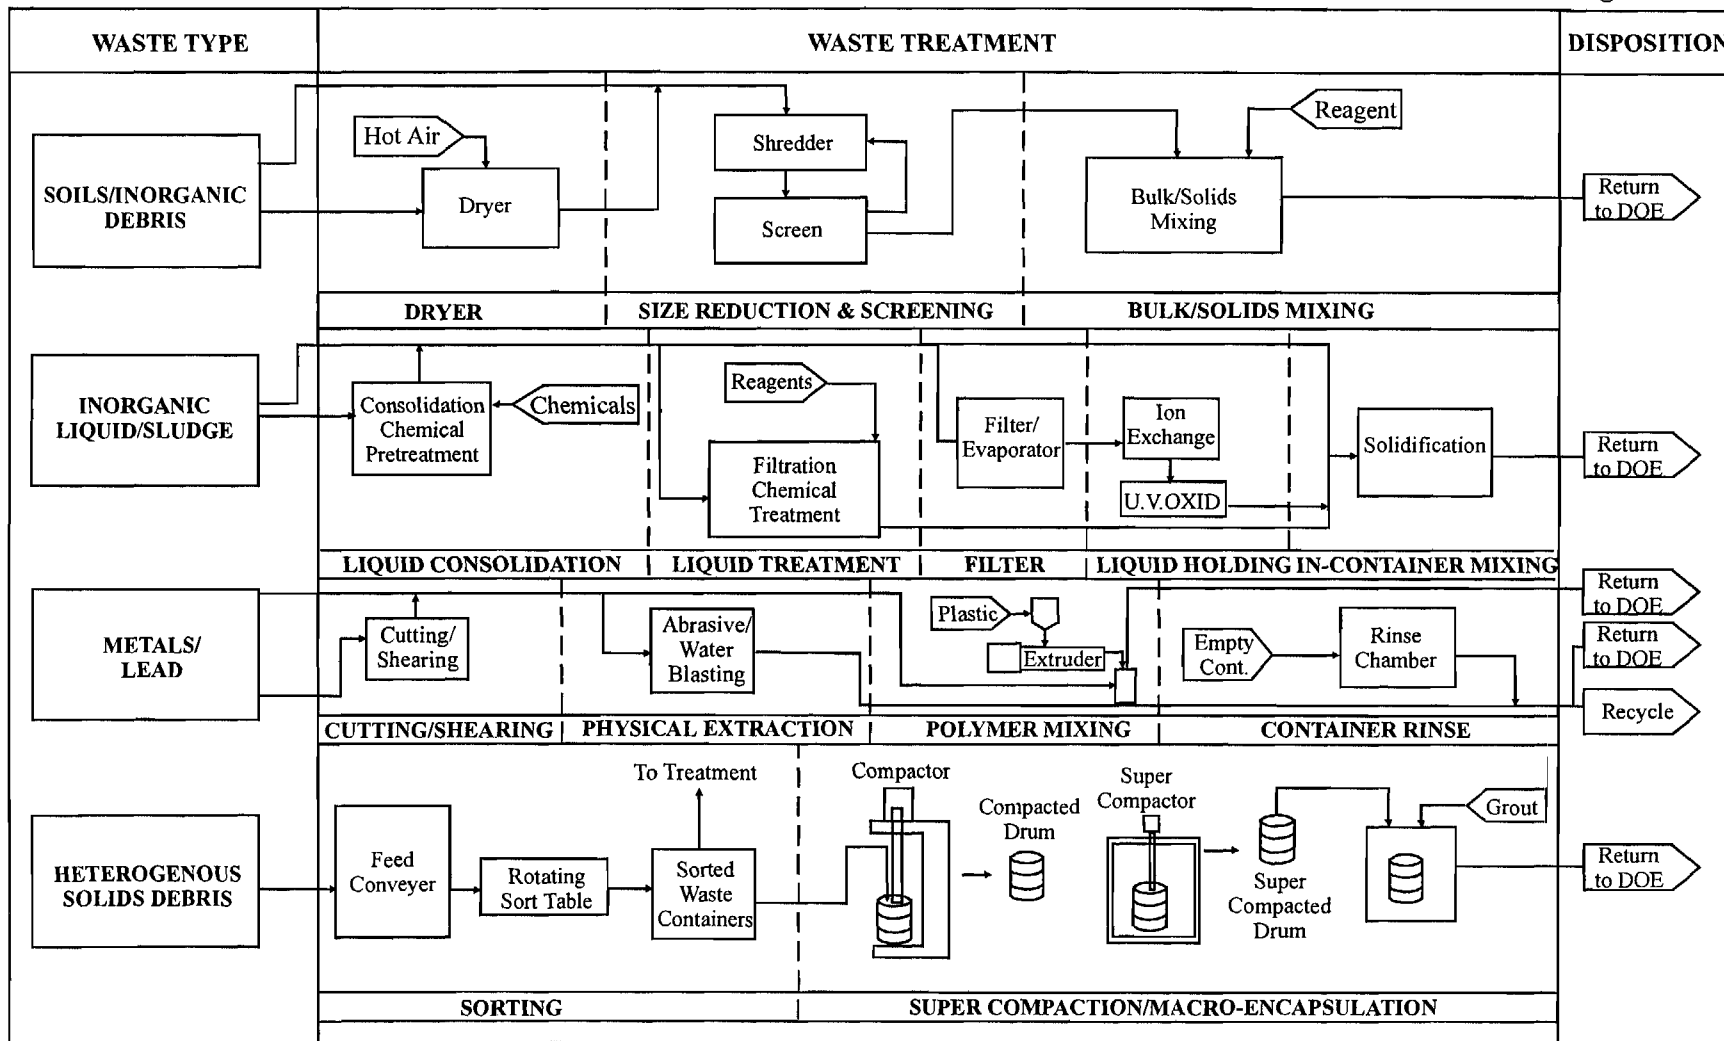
WASTE TYPE

WASTE TREATMENT

DISPOSITION

SOILS/INORGANIC DEBRIS

Hot Air

Dryer

Shredder

Screen

Reagent

Bulk/Solids Mixing

Return to DOE

DRYER

SIZE REDUCTION & SCREENING

BULK/SOLIDS MIXING

INORGANIC LIQUID/SLUDGE

Consolidation Chemical Pretreatment

Chemicals

Reagents

Filtration Chemical Treatment

Filter/ Evaporator

Ion Exchange

U.V.OXID

Solidification

Return to DOE

LIQUID CONSOLIDATION

LIQUID TREATMENT

FILTER

LIQUID HOLDING IN-CONTAINER MIXING

METALS/ LEAD

Cutting/ Shearing

Abrasive/ Water Blasting

Plastic

Extruder

Empty Cont.

Rinse Chamber

Return to DOE

Return to DOE

Recycle

CUTTING/SHEARING

PHYSICAL EXTRACTION

POLYMER MIXING

CONTAINER RINSE

HETEROGENOUS SOLIDS DEBRIS

Feed Conveyer

Rotating Sort Table

To Treatment

Sorted Waste Containers

Compactor

Compacted Drum

Super Compactor

Super Compacted Drum

Grout

Return to DOE

SORTING

SUPER COMPACTION/MACRO-ENCAPSULATION